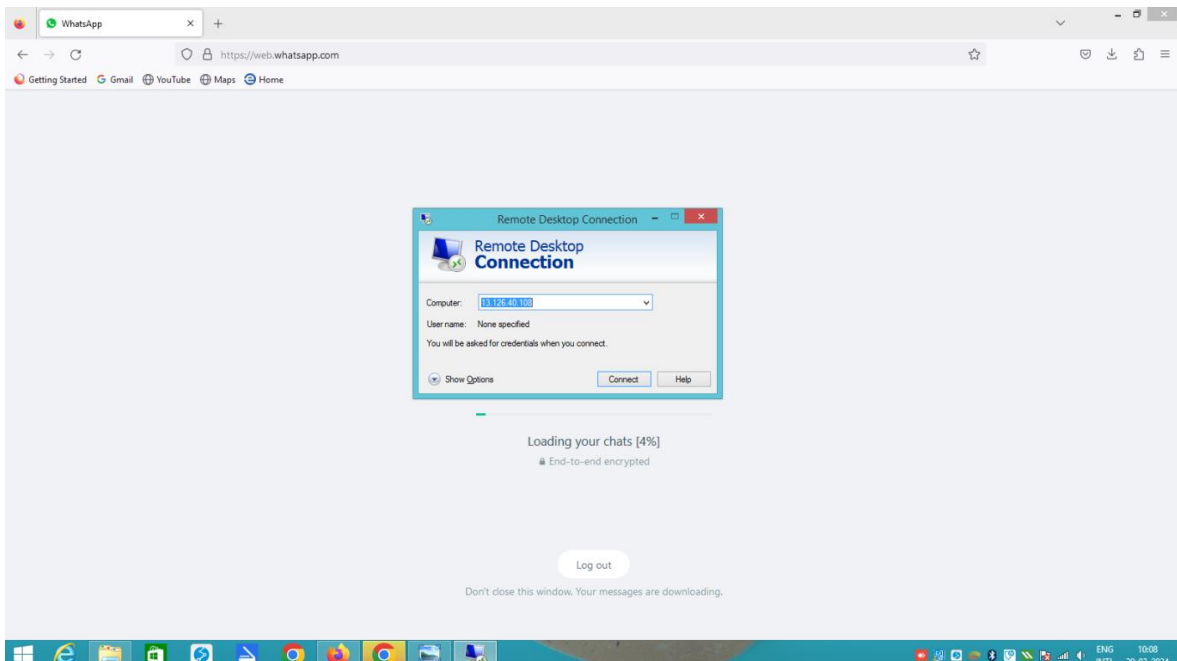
WhatsApp

https://web.whatsapp.com

Getting Started Gmail YouTube Maps Home

Remote Desktop Connection

Remote Desktop Connection

Computer: 13.126.40.108

User name: None specified

You will be asked for credentials when you connect.

Show Options

Connect

Help

Loading your chats [4%]

End-to-end encrypted

Log out

Don't close this window. Your messages are downloading.

ENG INTL

10:08

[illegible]